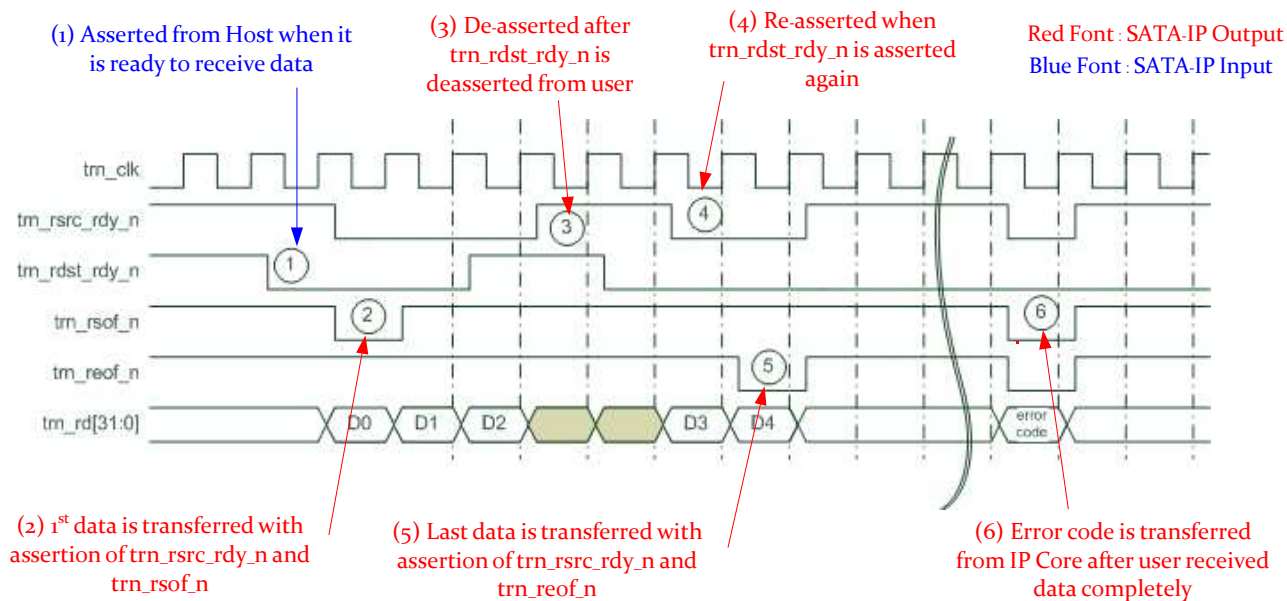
(1) Asserted from Host when it is ready to receive data

(3) De-asserted after trn_rdst_rdy_n is deasserted from user

(4) Re-asserted when trn_rdst_rdy_n is asserted again

Red Font : SATA-IP Output
Blue Font : SATA-IP Input

trn_clk
trn_rsrc_rdy_n
trn_rdst_rdy_n
trn_rsof_n
trn_reof_n
trn_rd[31:0]

1
2
3
4
5
6

D0
D1
D2
D3
D4
error code

(2) $1^{st}$ data is transferred with assertion of trn_rsrc_rdy_n and trn_rsof_n

(5) Last data is transferred with assertion of trn_rsrc_rdy_n and trn_reof_n

(6) Error code is transferred from IP Core after user received data completely